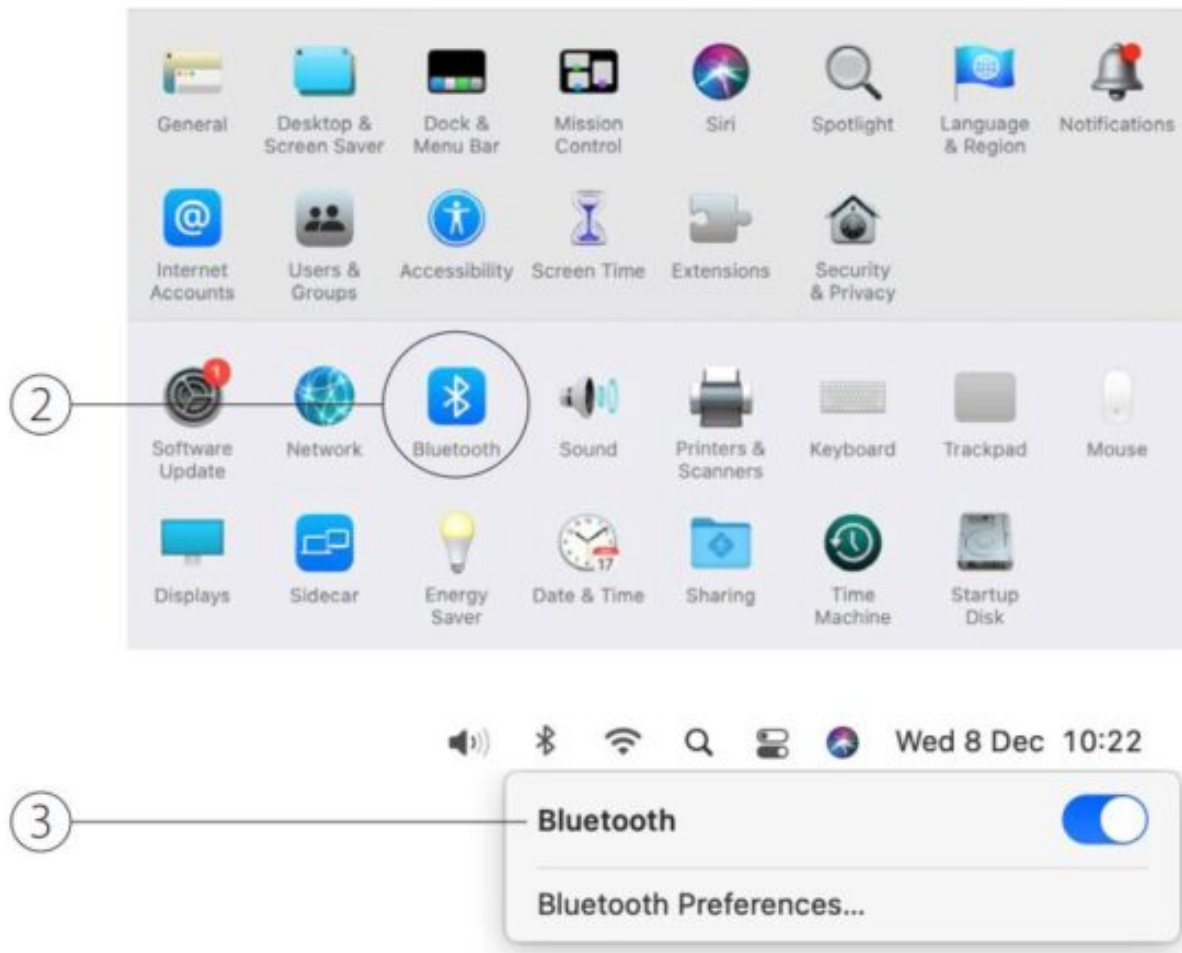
General
Desktop & Screen Saver
Dock & Menu Bar
Mission Control
Siri
Spotlight
Language & Region
Notifications

Internet Accounts
Users & Groups
Accessibility
Screen Time
Extensions
Security & Privacy

2

1
Software Update
Network
Bluetooth
Sound
Printers & Scanners
Keyboard
Trackpad
Mouse

Displays
Sidecar
Energy Saver
17
Date & Time
Sharing
Time Machine
Startup Disk

Wed 8 Dec 10:22

3

Bluetooth

Bluetooth Preferences...